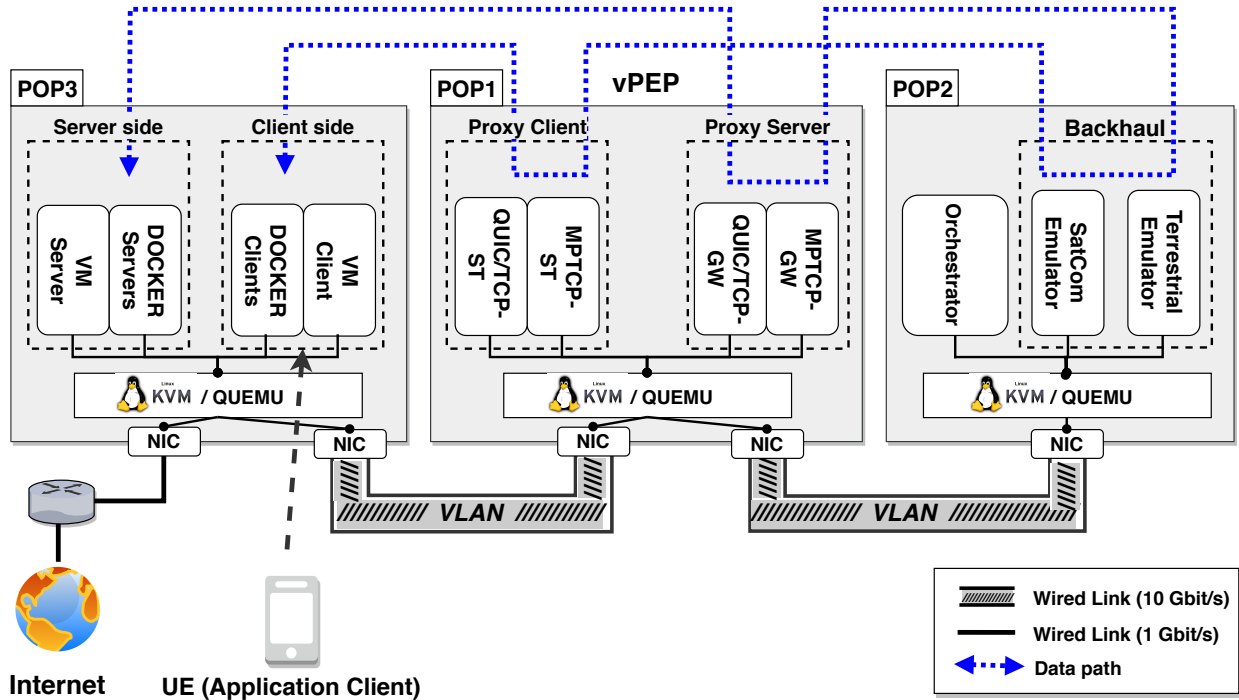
POP3

Server side

Client side

VM Server

DOCKER Servers

DOCKER Clients

VM Client

Linux KVM / QUEMU

NIC

NIC

POP1

vPEP

Proxy Client

Proxy Server

QUIC/TCP-ST

MPTCP-ST

QUIC/TCP-GW

MPTCP-GW

Linux KVM / QUEMU

NIC

NIC

VLAN

POP2

Backhaul

Orchestrator

SatCom Emulator

Terrestrial Emulator

Linux KVM / QUEMU

NIC

VLAN

Internet

UE (Application Client)

Wired Link (10 Gbit/s)

Wired Link (1 Gbit/s)

Data path